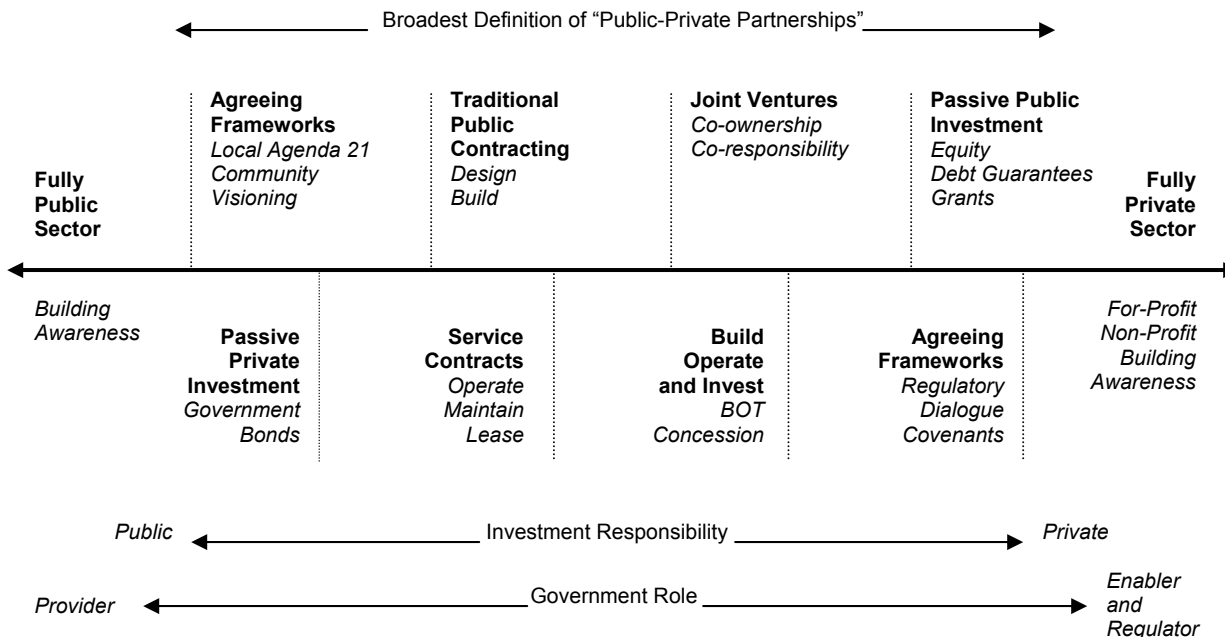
Broadest Definition of "Public-Private Partnerships"

Fully Public Sector

Agreeing Frameworks
*Local Agenda 21*
*Community Visioning*

Traditional Public Contracting
*Design*
*Build*

Joint Ventures
*Co-ownership*
*Co-responsibility*

Passive Public Investment
*Equity*
*Debt Guarantees*
*Grants*

Fully Private Sector

*Building Awareness*

Passive Private Investment
*Government Bonds*

Service Contracts
*Operate*
*Maintain*
*Lease*

Build Operate and Invest
*BOT*
*Concession*

Agreeing Frameworks
*Regulatory Dialogue*
*Covenants*

*For-Profit*
*Non-Profit*
*Building Awareness*

*Public* Investment Responsibility *Private*

*Provider* Government Role *Enabler and Regulator*